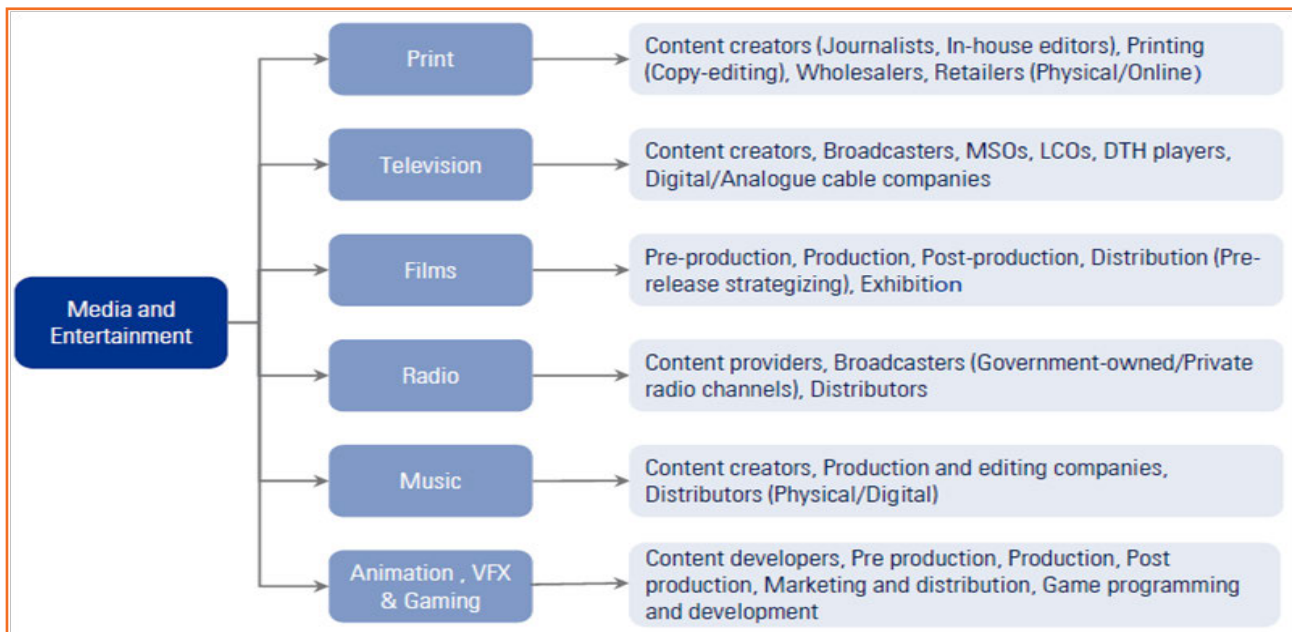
Media and Entertainment

Print

Content creators (Journalists, In-house editors), Printing (Copy-editing), Wholesalers, Retailers (Physical/Online)

Television

Content creators, Broadcasters, MSOs, LCOs, DTH players, Digital/Analogue cable companies

Films

Pre-production, Production, Post-production, Distribution (Pre-release strategizing), Exhibition

Radio

Content providers, Broadcasters (Government-owned/Private radio channels), Distributors

Music

Content creators, Production and editing companies, Distributors (Physical/Digital)

Animation , VFX & Gaming

Content developers, Pre production, Production, Post production, Marketing and distribution, Game programming and development